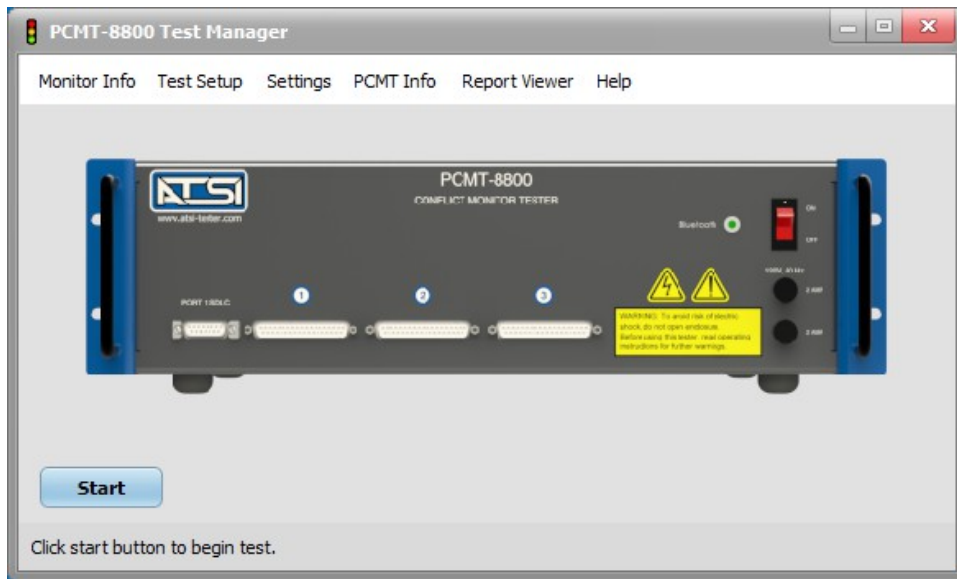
PCMT-8800 Test Manager

Monitor Info Test Setup Settings PCMT Info Report Viewer Help

ATSI
www.atsi-tester.com

PCMT-8800
CONFLICT MONITOR TESTER

Bluetooth

ON
OFF

PORT 1/SDLC

1 2 3

WARNING: To avoid risk of electric shock, do not open enclosure. Before using this tester, read operating instructions for further warnings.

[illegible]
2 AMP
2 AMP

Start

Click start button to begin test.